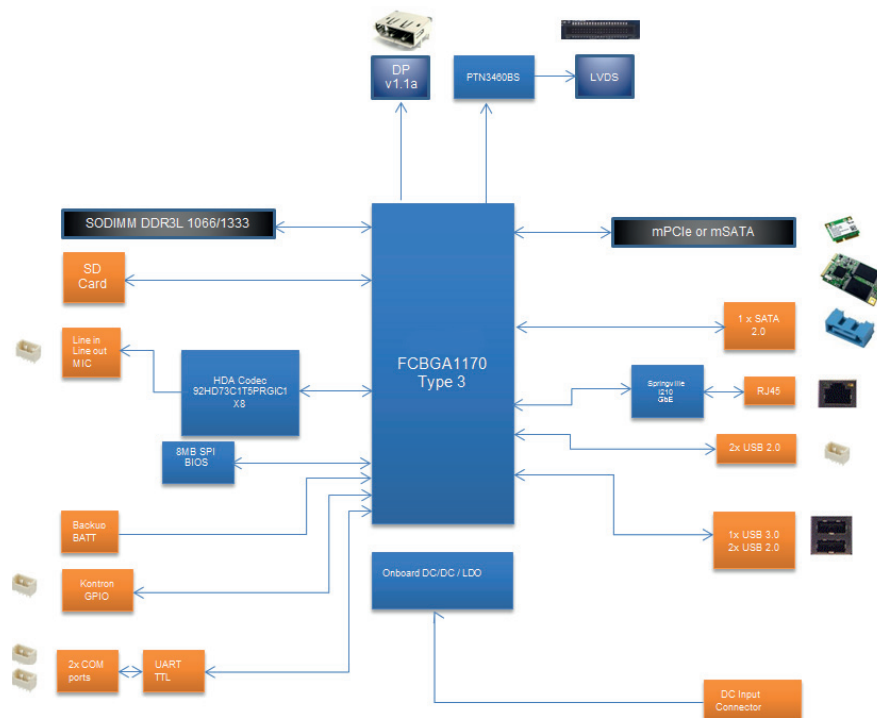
DP
v1.1a

PTN3460BS

LVDS

SODIMM DDR3L 1066/1333

mPCIe or mSATA

SD
Card

FCBGA1170
Type 3

1 x SATA
2.0

Line in
Line out
MIC

HDA Codec
92HD73C1T5PRGIC1
X8

Springville
I210
GbE

RJ45

8MB SPI
BIOS

2x USB 2.0

Backup
BATT

1x USB 3.0
2x USB 2.0

Kontron
GPIO

Onboard DC/DC / LDO

2x COM
ports

UART
TTL

DC Input
Connector